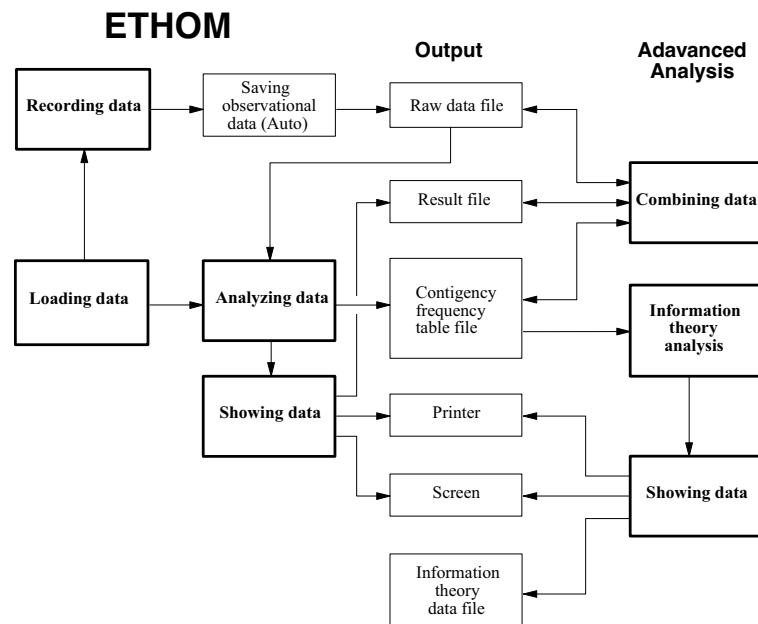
ETHOM

Output

Adavanced Analysis

Recording data

Saving observational data (Auto)

Raw data file

Combining data

Result file

Loading data

Analyzing data

Contigency frequency table file

Information theory analysis

Showing data

Printer

Screen

Showing data

Information theory data file